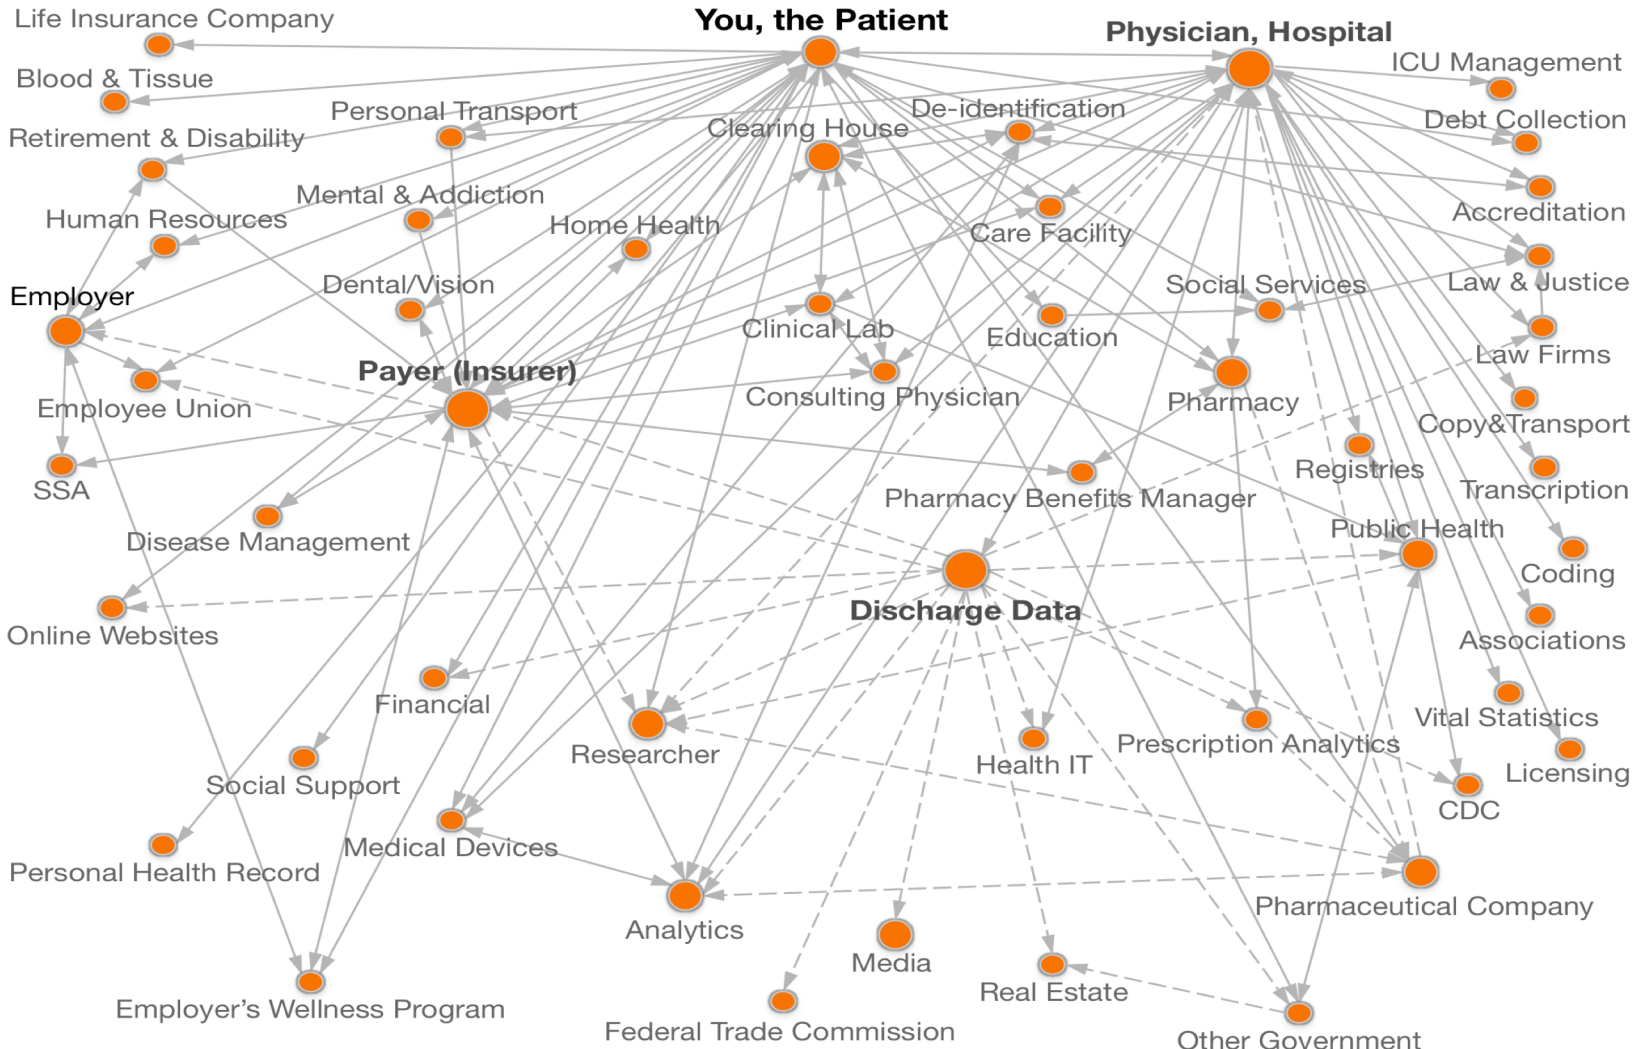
Life Insurance Company
You, the Patient
Physician, Hospital
Blood & Tissue
ICU Management
Personal Transport
De-identification
Retirement & Disability
Clearing House
Debt Collection
Mental & Addiction
Accreditation
Human Resources
Home Health
Care Facility
Employer
Dental/Vision
Social Services
Law & Justice
Clinical Lab
Education
Law Firms
Payer (Insurer)
Consulting Physician
Pharmacy
Employee Union
Copy&Transport
Registries
SSA
Transcription
Pharmacy Benefits Manager
Public Health
Disease Management
Coding
Discharge Data
Online Websites
Associations
Financial
Vital Statistics
Researcher
Prescription Analytics
Health IT
Licensing
Social Support
CDC
Medical Devices
Personal Health Record
Pharmaceutical Company
Analytics
Media
Real Estate
Employer's Wellness Program
Federal Trade Commission
Other Government